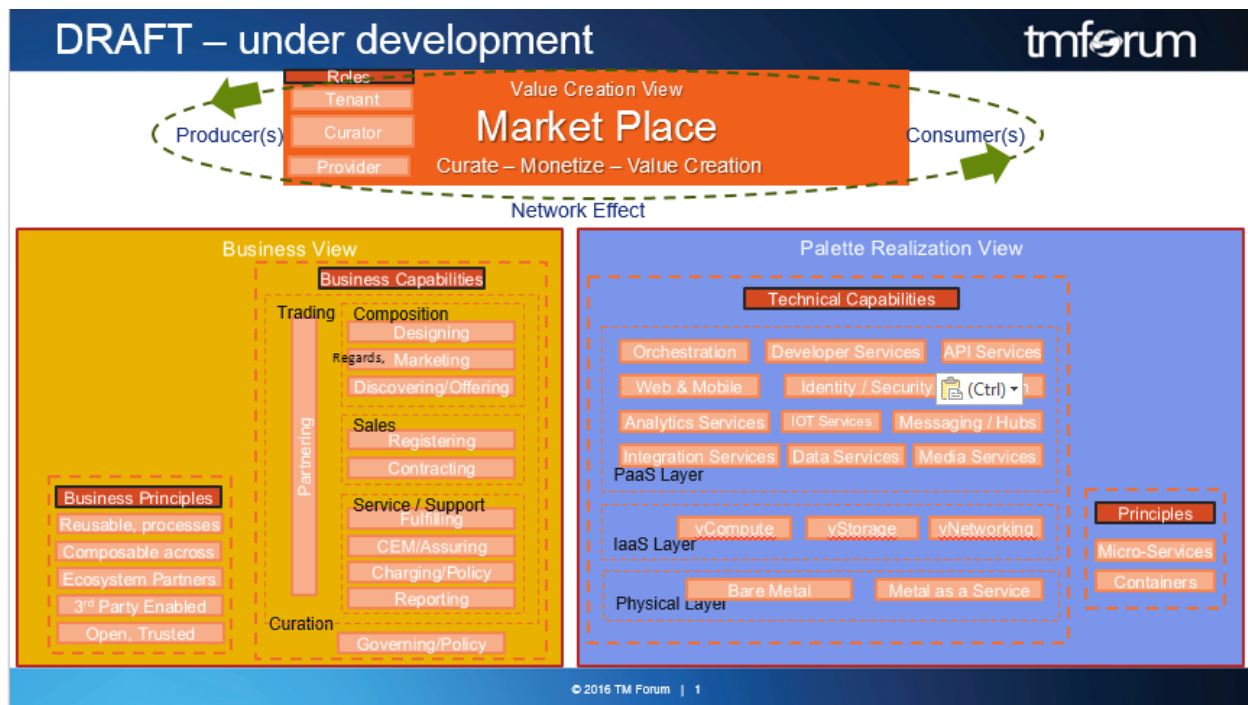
DRAFT – under development

tmforum

Roles
Tenant
Curator
Provider

Value Creation View
Market Place
Curate – Monetize – Value Creation

Producer(s)
Consumer(s)
Network Effect

Business View

Business Capabilities

Trading
Partnering
Composition
Designing
Regards,
Marketing
Discovering/Offering
Sales
Registering
Contracting
Service / Support
Fulfilling
CEM/Assuring
Charging/Policy
Reporting
Curation
Governing/Policy

Business Principles
Reusable, processes
Composable across
Ecosystem Partners
3rd Party Enabled
Open, Trusted

Palette Realization View

Technical Capabilities

Orchestration
Developer Services
API Services
Web & Mobile
Identity / Security
(Ctrl)
Analytics Services
IOT Services
Messaging / Hubs
Integration Services
Data Services
Media Services
PaaS Layer

vCompute
vStorage
vNetworking
IaaS Layer

Bare Metal
Metal as a Service
Physical Layer

Principles
Micro-Services
Containers

© 2016 TM Forum | 1